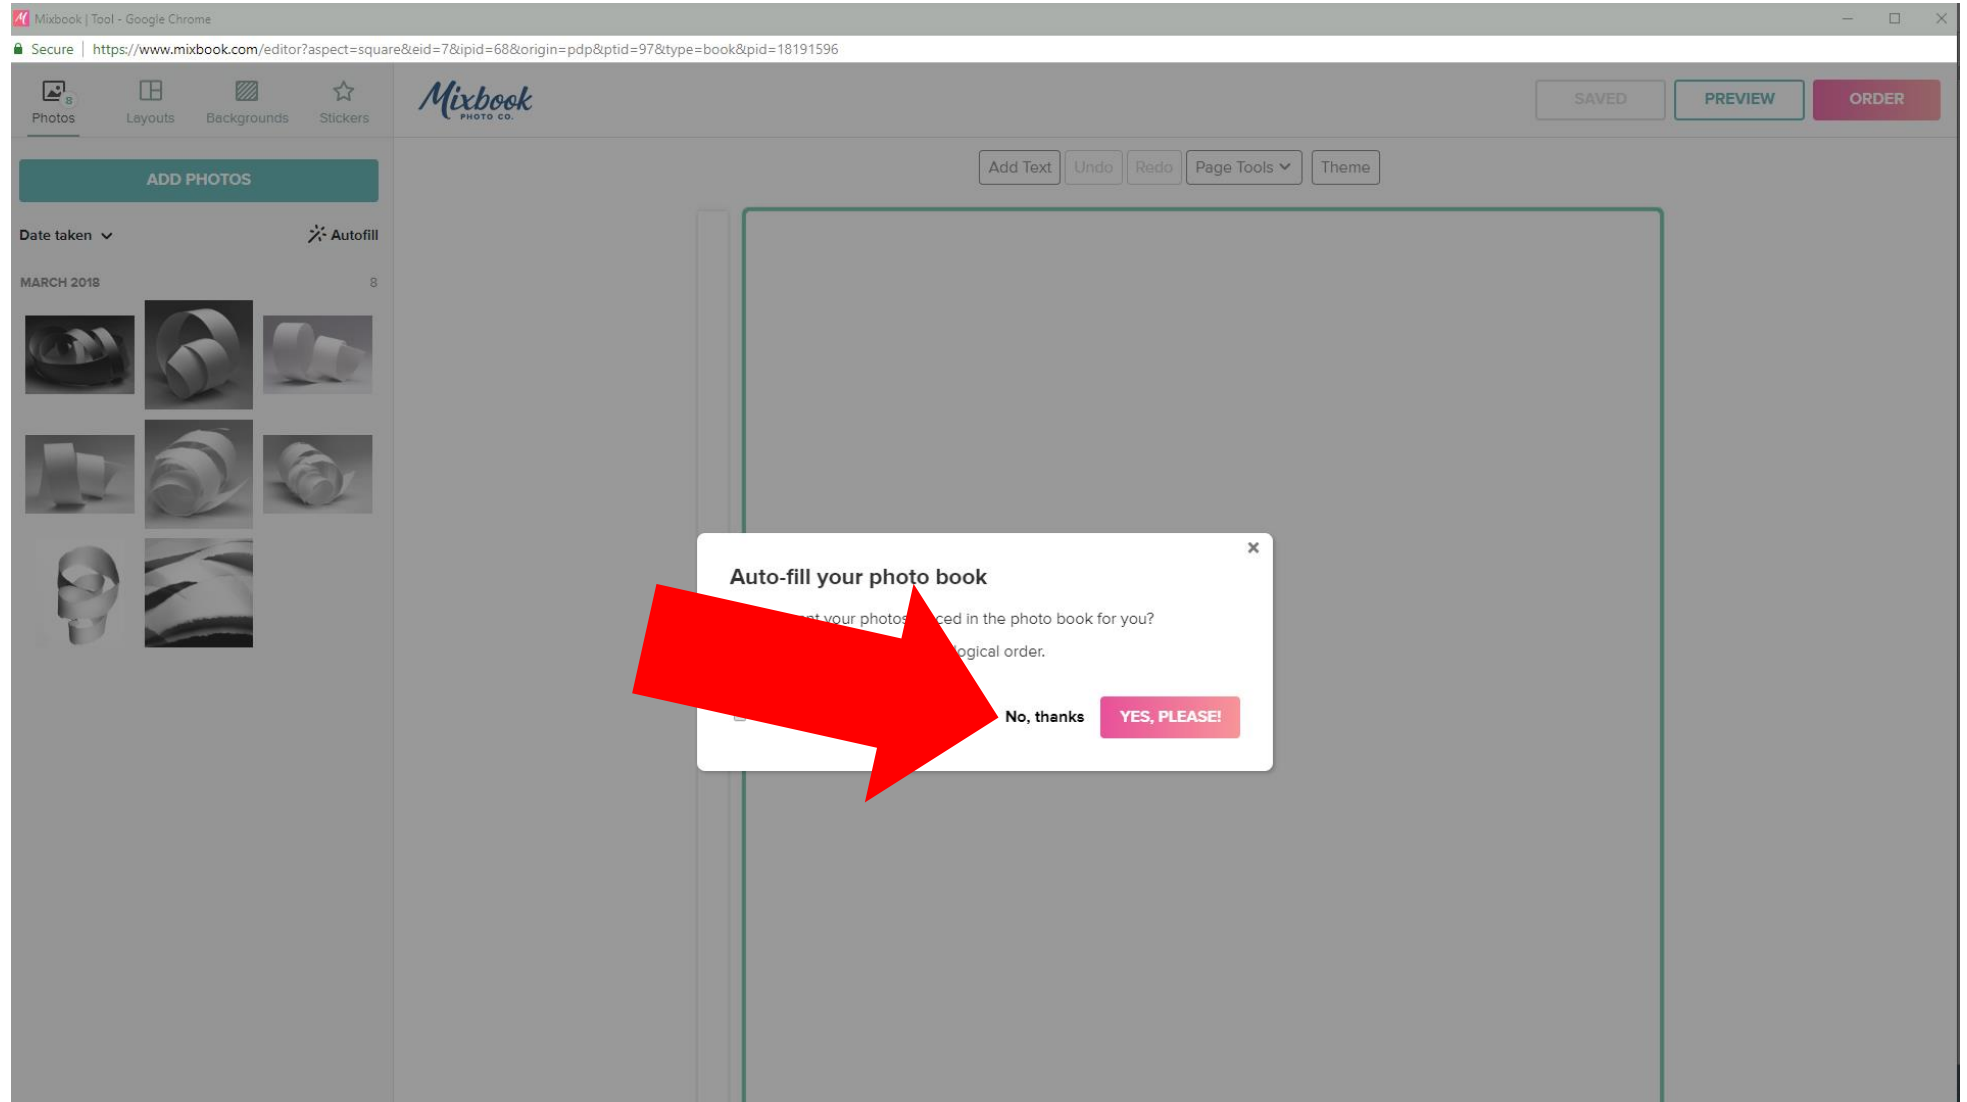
Mixbook | Tool - Google Chrome

Secure | https://www.mixbook.com/editor?aspect=square&eid=7&ipid=68&origin=pdp&ptid=97&type=book&pid=18191596

Photos 8 Layouts Backgrounds Stickers

Mixbook PHOTO CO.

SAVED PREVIEW ORDER

ADD PHOTOS

Date taken Autofill

MARCH 2018 8

Add Text Undo Redo Page Tools Theme

×

Auto-fill your photo book

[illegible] your photos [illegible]ced in the photo book for you?

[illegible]ogical order.

No, thanks YES, PLEASE!